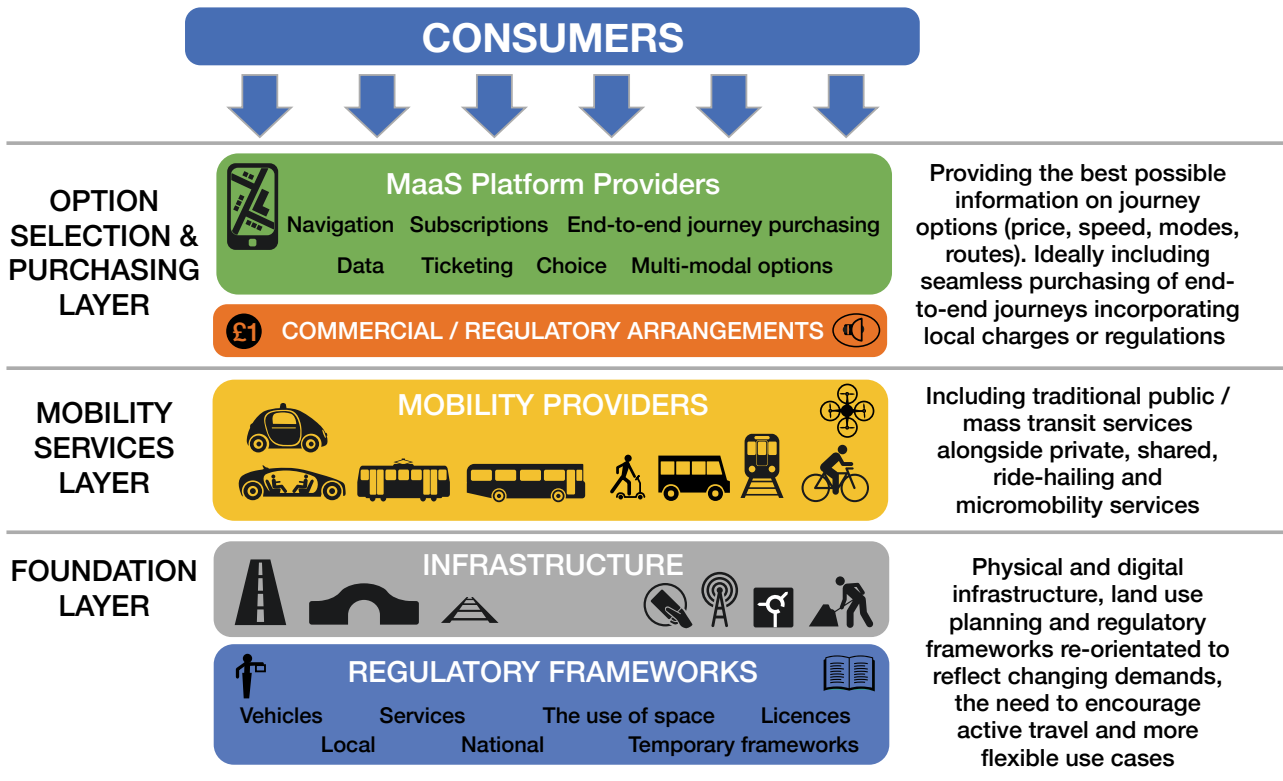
CONSUMERS

OPTION SELECTION & PURCHASING LAYER

MaaS Platform Providers

Navigation Subscriptions End-to-end journey purchasing

Data Ticketing Choice Multi-modal options

£1 COMMERCIAL / REGULATORY ARRANGEMENTS

Providing the best possible information on journey options (price, speed, modes, routes). Ideally including seamless purchasing of end-to-end journeys incorporating local charges or regulations

MOBILITY SERVICES LAYER

MOBILITY PROVIDERS

Including traditional public / mass transit services alongside private, shared, ride-hailing and micromobility services

FOUNDATION LAYER

INFRASTRUCTURE

REGULATORY FRAMEWORKS

Vehicles Services The use of space Licences

Local National Temporary frameworks

Physical and digital infrastructure, land use planning and regulatory frameworks re-orientated to reflect changing demands, the need to encourage active travel and more flexible use cases